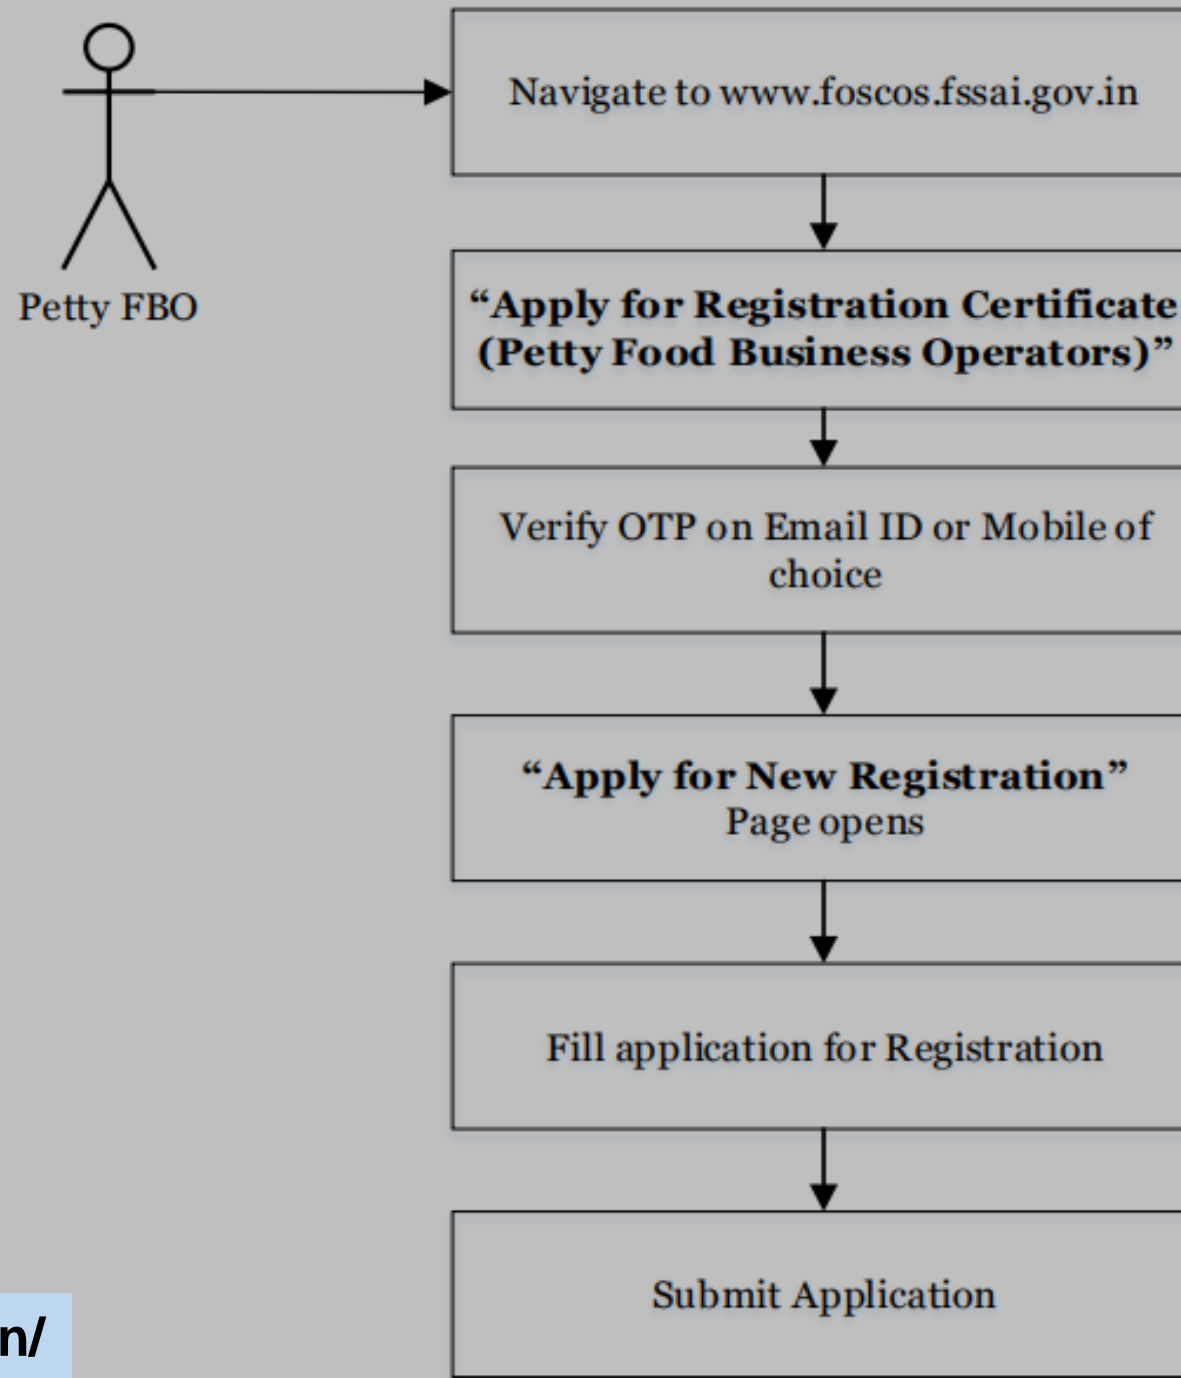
Petty FBO

Navigate to www.foscos.fssai.gov.in

“Apply for Registration Certificate (Petty Food Business Operators)”

Verify OTP on Email ID or Mobile of choice

“Apply for New Registration” Page opens

Fill application for Registration

Submit Application

n/